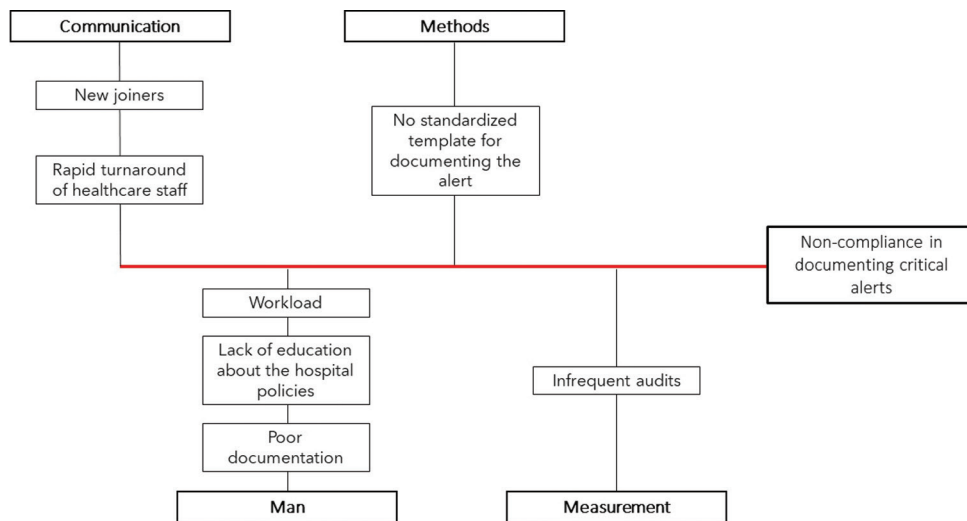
Communication

New joiners

Rapid turnaround of healthcare staff

Methods

No standardized template for documenting the alert

Non-compliance in documenting critical alerts

Workload

Lack of education about the hospital policies

Poor documentation

Man

Infrequent audits

Measurement